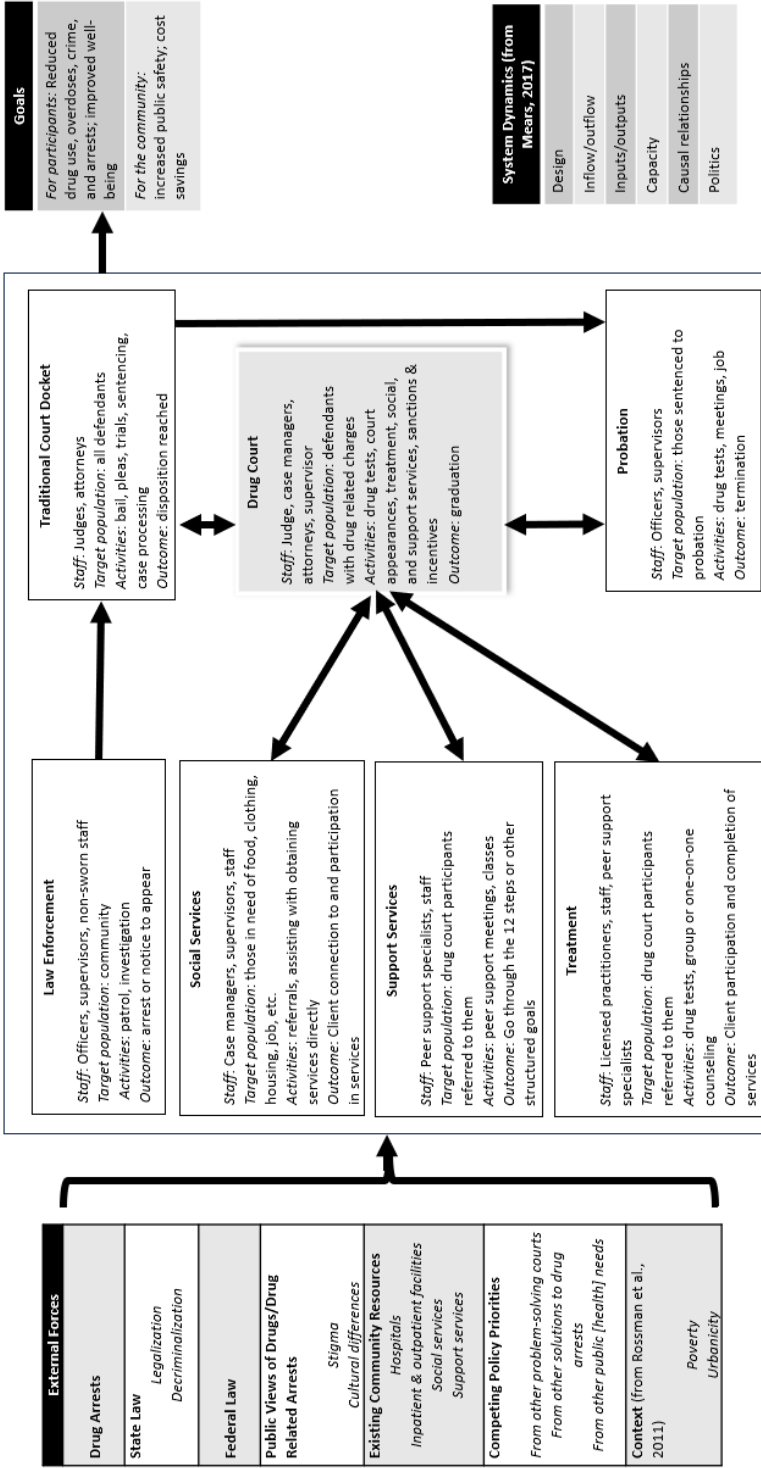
External Forces

Drug Arrests

State Law
Legalization
Decriminalization

Federal Law

Public Views of Drugs/Drug Related Arrests
Stigma
Cultural differences

Existing Community Resources
Hospitals
Inpatient & outpatient facilities
Social services
Support services

Competing Policy Priorities
From other problem-solving courts
From other solutions to drug arrests
From other public [health] needs

Context (from Rossman et al., 2011)
Poverty
Urbanicity

Law Enforcement
Staff: Officers, supervisors, non-sworn staff
Target population: community
Activities: patrol, investigation
Outcome: arrest or notice to appear

Social Services
Staff: Case managers, supervisors, staff
Target population: those in need of food, clothing, housing, job, etc.
Activities: referrals, assisting with obtaining services directly
Outcome: Client connection to and participation in services

Support Services
Staff: Peer support specialists, staff
Target population: drug court participants referred to them
Activities: peer support meetings, classes
Outcome: Go through the 12 steps or other structured goals

Treatment
Staff: Licensed practitioners, staff, peer support specialists
Target population: drug court participants referred to them
Activities: drug tests, group or one-on-one counseling
Outcome: Client participation and completion of services

Traditional Court Docket
Staff: Judges, attorneys
Target population: all defendants
Activities: bail, pleas, trials, sentencing, case processing
Outcome: disposition reached

Drug Court
Staff: Judge, case managers, attorneys, supervisor
Target population: defendants with drug related charges
Activities: drug tests, court appearances, treatment, social, and support services, sanctions & incentives
Outcome: graduation

Probation
Staff: Officers, supervisors
Target population: those sentenced to probation
Activities: drug tests, meetings, job
Outcome: termination

Goals
For participants: Reduced drug use, overdoses, crime, and arrests; improved well-being
For the community: increased public safety; cost savings

System Dynamics (from Mears, 2017)
Design
Inflow/outflow
Inputs/outputs
Capacity
Causal relationships
Politics